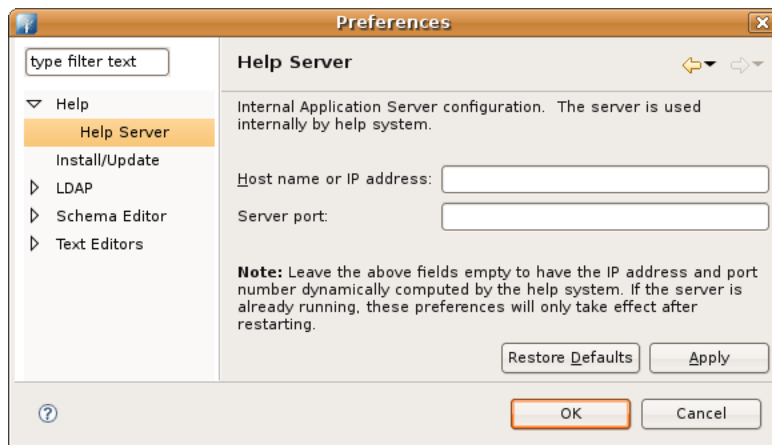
Preferences

type filter text

Help
Help Server
Install/Update
LDAP
Schema Editor
Text Editors

Help Server

Internal Application Server configuration. The server is used internally by help system.

Host name or IP address:

Server port:

**Note:** Leave the above fields empty to have the IP address and port number dynamically computed by the help system. If the server is already running, these preferences will only take effect after restarting.

Restore Defaults
Apply

OK
Cancel